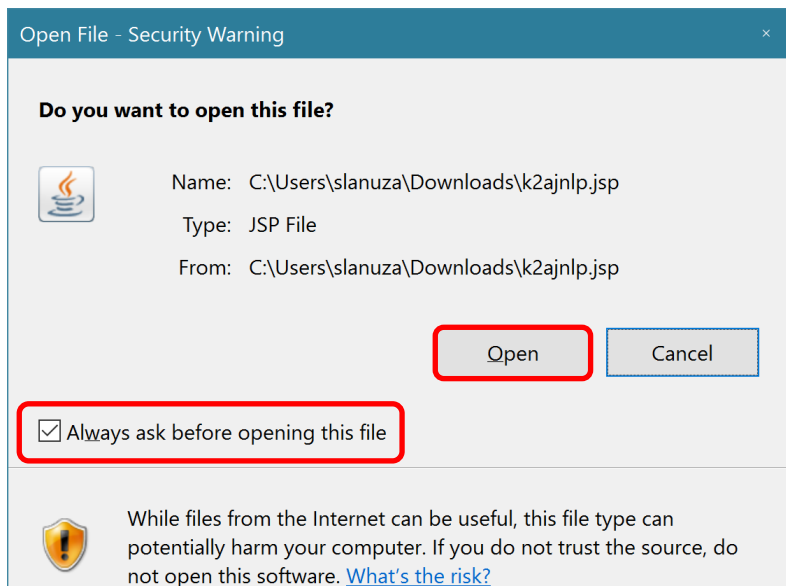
Open File - Security Warning ×

Do you want to open this file?

Name: C:\Users\slanuza\Downloads\k2ajnlp.jsp

Type: JSP File

From: C:\Users\slanuza\Downloads\k2ajnlp.jsp

Open Cancel

Always ask before opening this file

While files from the Internet can be useful, this file type can potentially harm your computer. If you do not trust the source, do not open this software. What's the risk?